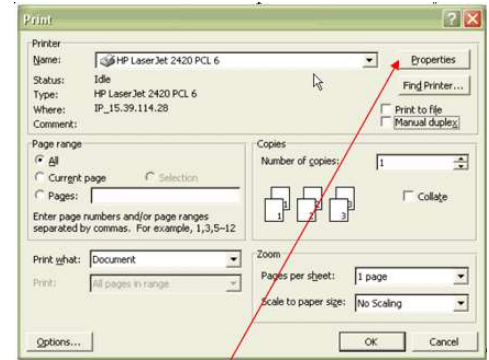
Print

Printer
Name: HP LaserJet 2420 PCL 6
Properties
Status: Idle
Type: HP LaserJet 2420 PCL 6
Find Printer...
Where: IP_15.39.114.28
Print to file
Comment:
Manual duplex

Page range
All
Current page
Selection
Pages:
Enter page numbers and/or page ranges separated by commas. For example, 1,3,5–12

Copies
Number of copies: 1
Collate

Print what: Document
Print: All pages in range

Zoom
Pages per sheet: 1 page
Scale to paper size: No Scaling

Options...
OK
Cancel